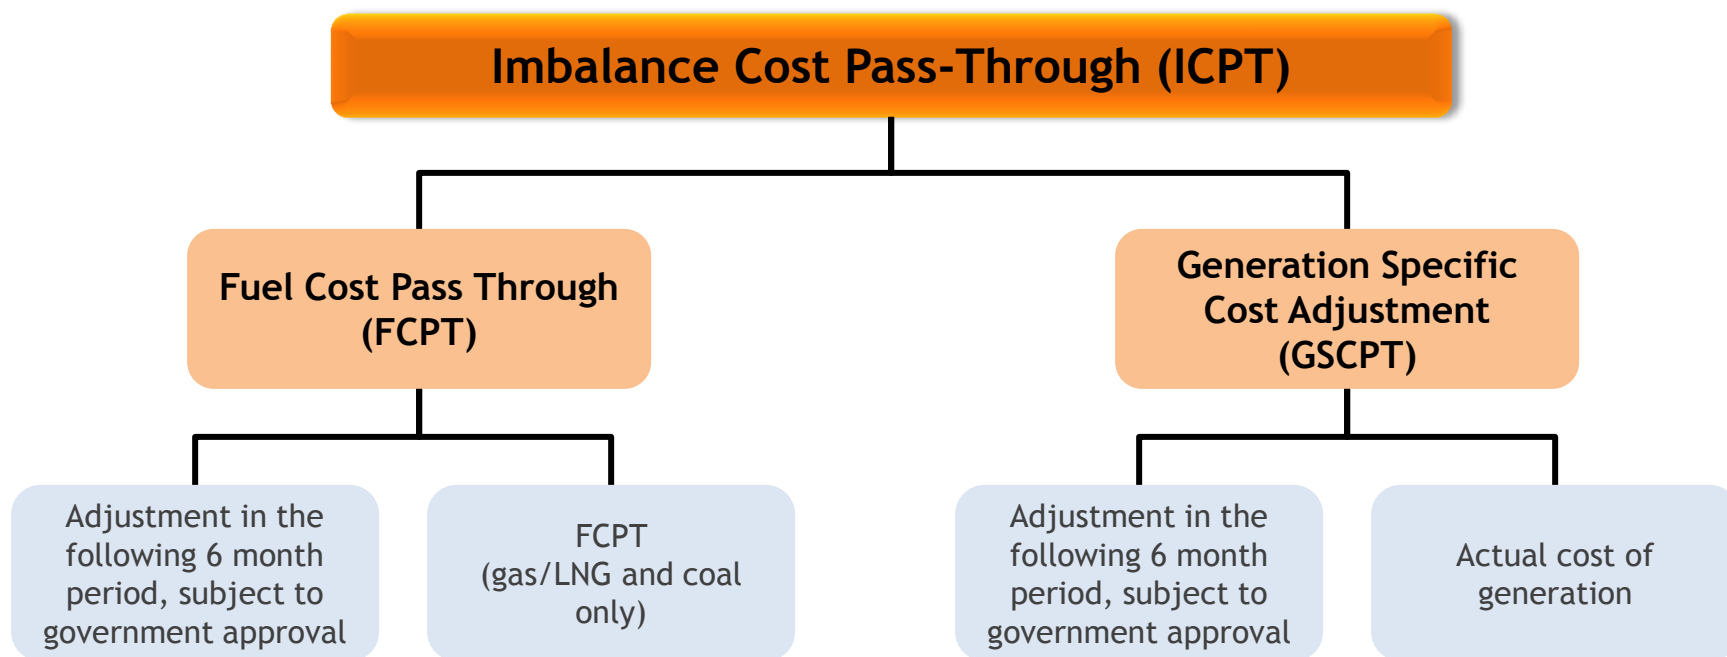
Imbalance Cost Pass-Through (ICPT)

Fuel Cost Pass Through (FCPT)

Generation Specific Cost Adjustment (GSCPT)

Adjustment in the following 6 month period, subject to government approval

FCPT (gas/LNG and coal only)

Adjustment in the following 6 month period, subject to government approval

Actual cost of generation